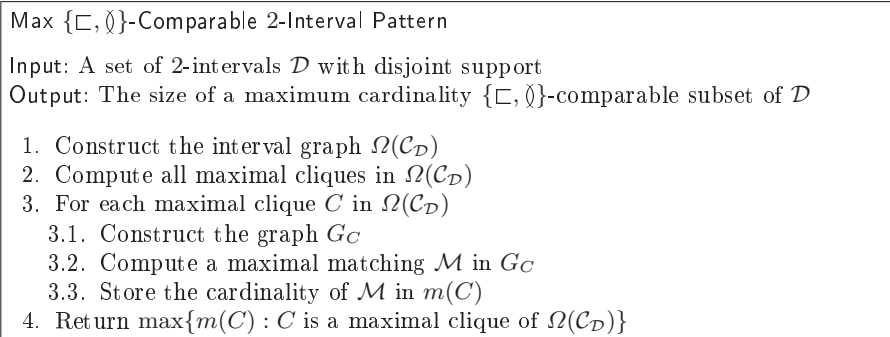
Max $\{\sqsubset, \between\}$-Comparable 2-Interval Pattern

Input: A set of 2-intervals $\mathcal{D}$ with disjoint support
Output: The size of a maximum cardinality $\{\sqsubset, \between\}$-comparable subset of $\mathcal{D}$

1. Construct the interval graph $\Omega(\mathcal{C}_{\mathcal{D}})$
2. Compute all maximal cliques in $\Omega(\mathcal{C}_{\mathcal{D}})$
3. For each maximal clique $C$ in $\Omega(\mathcal{C}_{\mathcal{D}})$
3.1. Construct the graph $G_C$
3.2. Compute a maximal matching $\mathcal{M}$ in $G_C$
3.3. Store the cardinality of $\mathcal{M}$ in $m(C)$
4. Return $\max\{m(C) : C$ is a maximal clique of $\Omega(\mathcal{C}_{\mathcal{D}})\}$